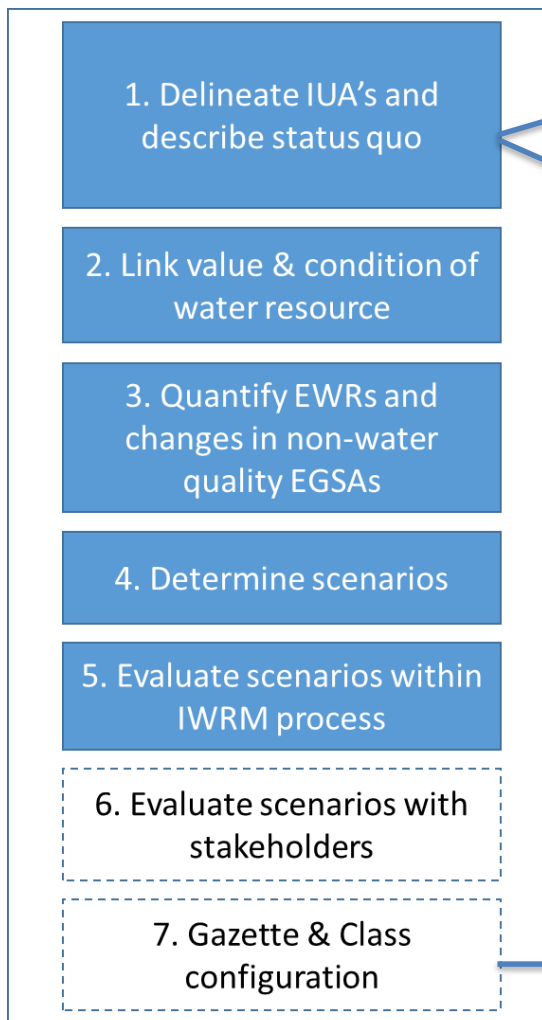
1. Delineate IUA’s and describe status quo

2. Link value & condition of water resource

3. Quantify EWRs and changes in non-water quality EGSAs

4. Determine scenarios

5. Evaluate scenarios within IWRM process

6. Evaluate scenarios with stakeholders

7. Gazette & Class configuration